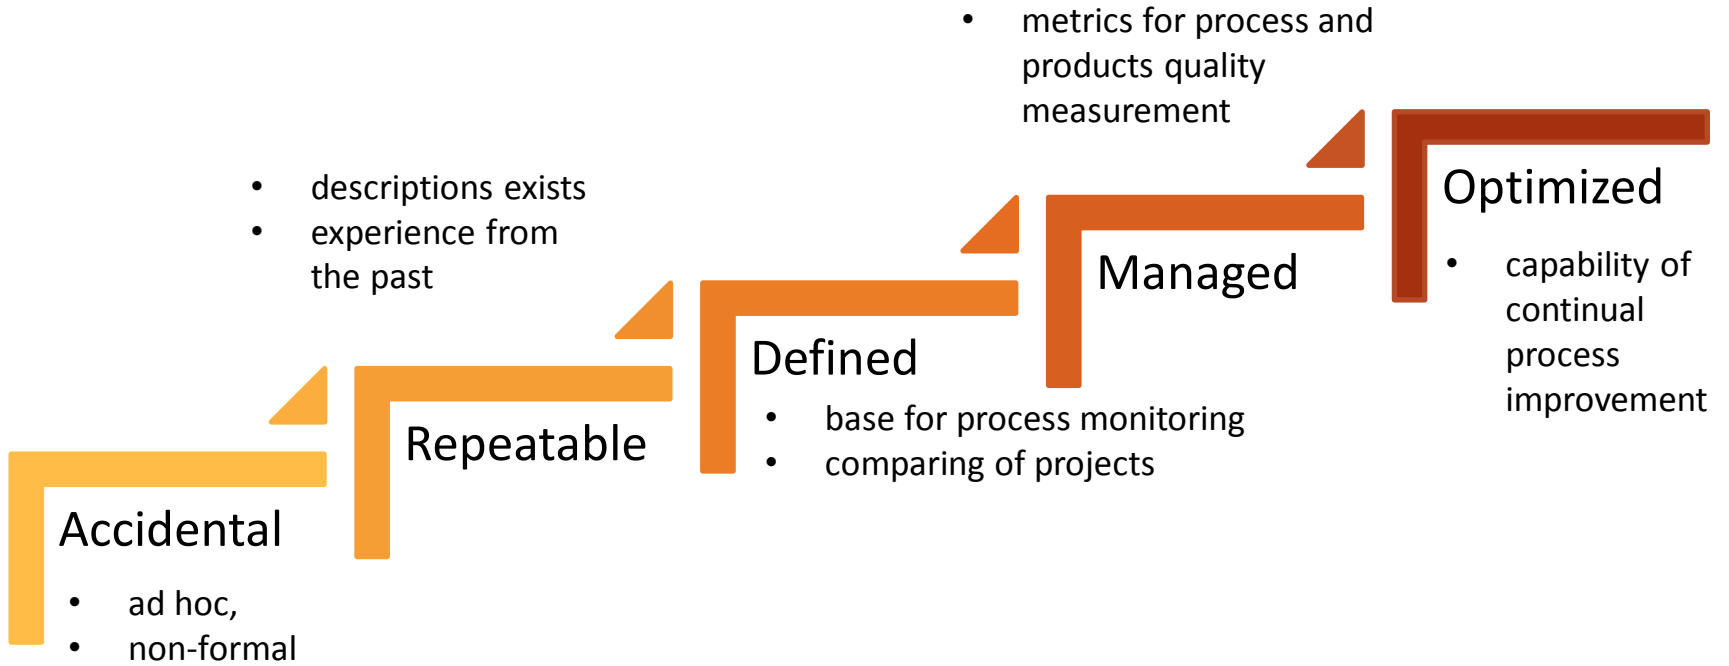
Accidental

- ad hoc,
- non-formal

Repeatable

- descriptions exists
- experience from the past

Defined

- base for process monitoring
- comparing of projects

Managed

- metrics for process and products quality measurement

Optimized

- capability of continual process improvement